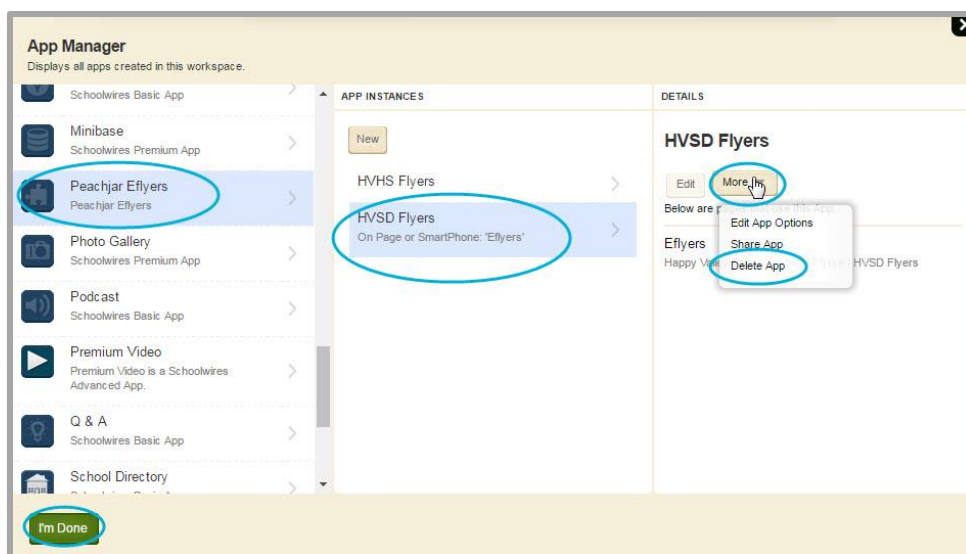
App Manager
Displays all apps created in this workspace.

Schoolwires Basic App

Minibase
Schoolwires Premium App

Peachjar Eflyers
Peachjar Eflyers

Photo Gallery
Schoolwires Premium App

Podcast
Schoolwires Basic App

Premium Video
Premium Video is a Schoolwires Advanced App.

Q & A
Schoolwires Basic App

School Directory
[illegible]

APP INSTANCES

New

HVHS Flyers

HVSD Flyers
On Page or SmartPhone: 'Eflyers'

DETAILS

HVSD Flyers

Edit
More

Below are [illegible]

Edit App Options
Share App
Delete App

Eflyers
Happy V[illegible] HVSD Flyers

I'm Done